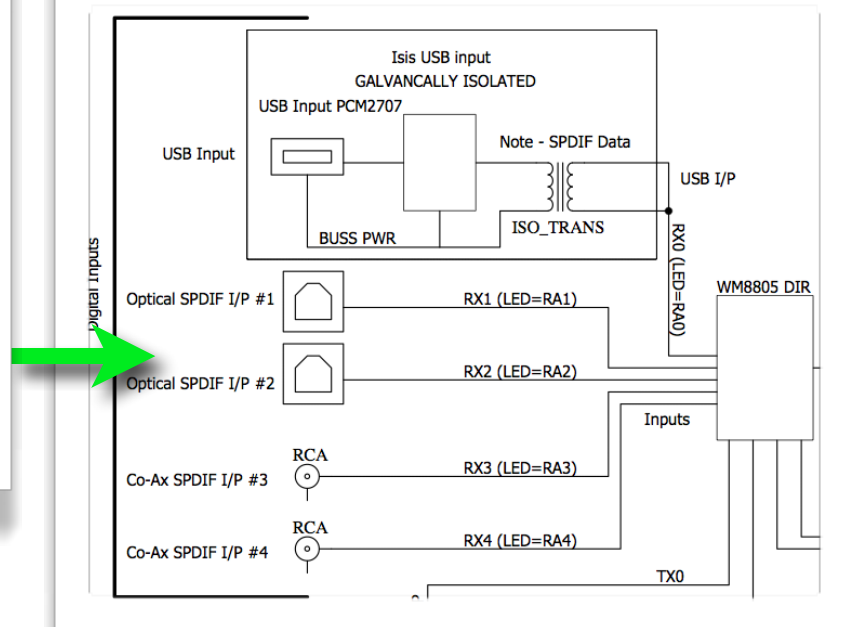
Isis USB input
GALVANCALLY ISOLATED
USB Input PCM2707
USB Input
Note - SPDIF Data
USB I/P
ISO_TRANS
BUSS PWR
RX0 (LED=RA0)
Digital Inputs
WM8805 DIR
Optical SPDIF I/P #1
RX1 (LED=RA1)
Optical SPDIF I/P #2
RX2 (LED=RA2)
Inputs
RCA
Co-Ax SPDIF I/P #3
RX3 (LED=RA3)
RCA
Co-Ax SPDIF I/P #4
RX4 (LED=RA4)
TX0